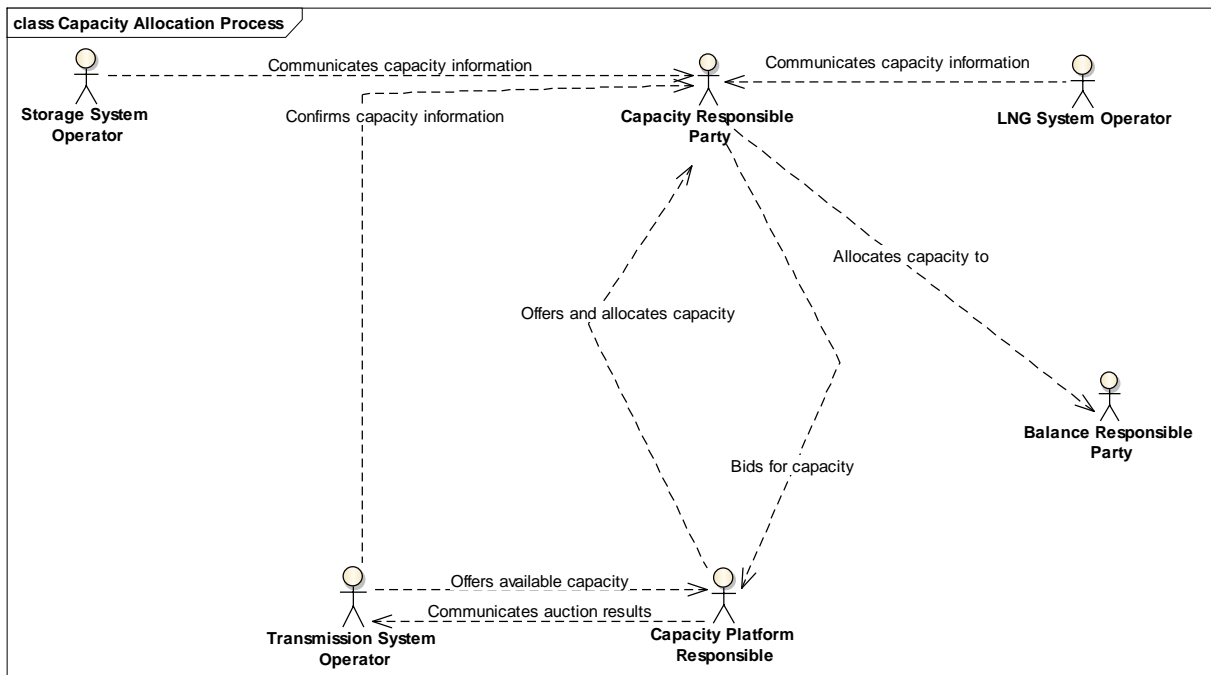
class Capacity Allocation Process

Storage System Operator

Communicates capacity information

Confirms capacity information

Capacity Responsible Party

Communicates capacity information

LNG System Operator

Allocates capacity to

Offers and allocates capacity

Balance Responsible Party

Bids for capacity

Offers available capacity

Communicates auction results

Transmission System Operator

Capacity Platform Responsible